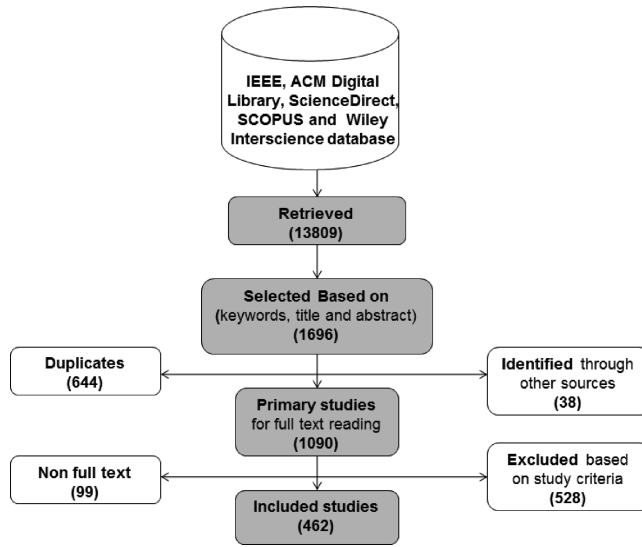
IEEE, ACM Digital Library, ScienceDirect, SCOPUS and Wiley Interscience database

Retrieved
(13809)

Selected Based on
(keywords, title and abstract)
(1696)

Duplicates
(644)

Identified through other sources
(38)

Primary studies
for full text reading
(1090)

Non full text
(99)

Excluded based on study criteria
(528)

Included studies
(462)